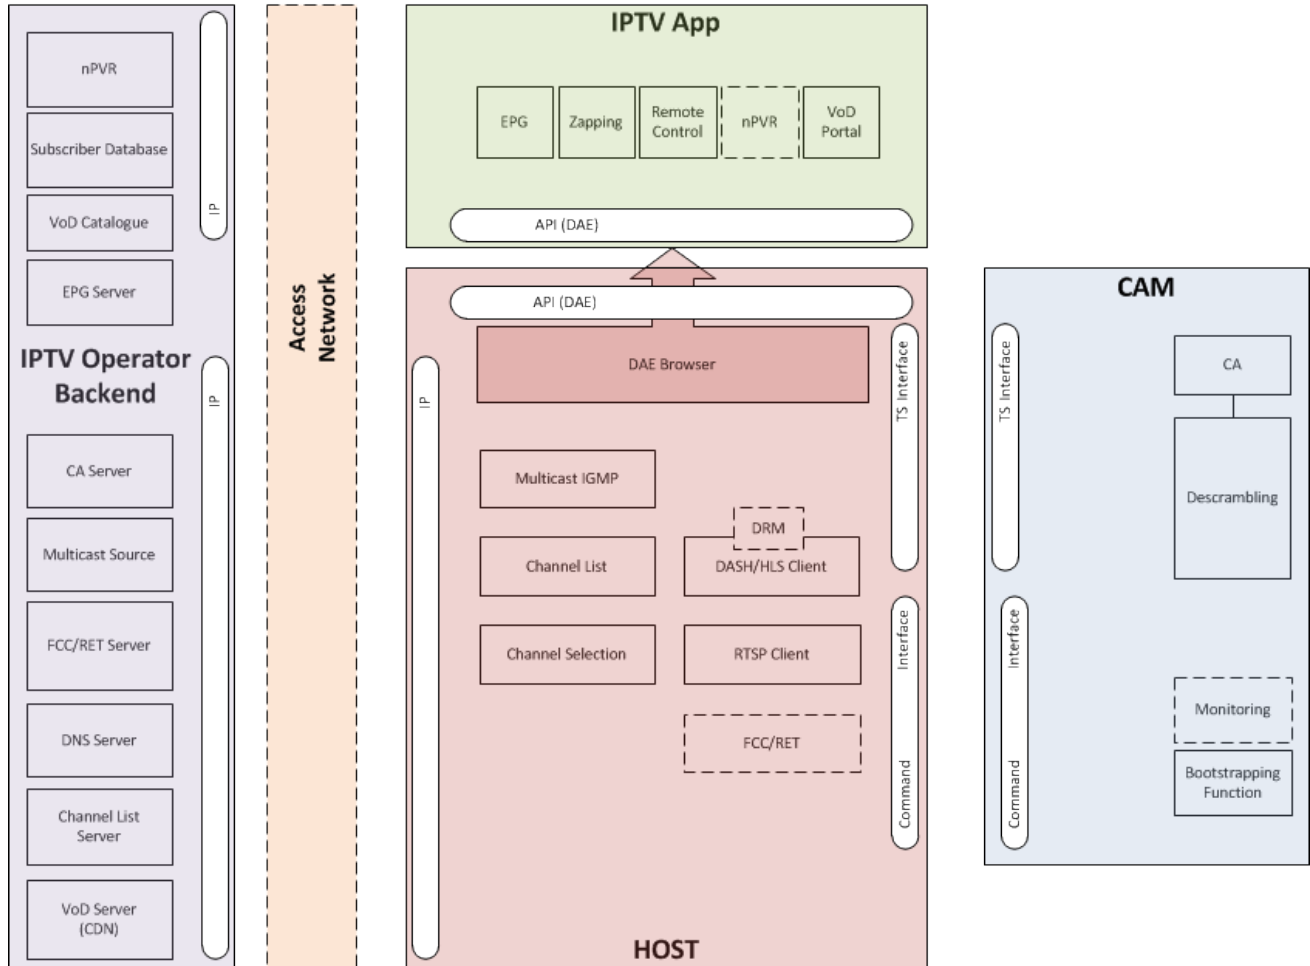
nPVR

Subscriber Database

VoD Catalogue

EPG Server

IP

IPTV Operator Backend

IP

CA Server

Multicast Source

FCC/RET Server

DNS Server

Channel List Server

VoD Server (CDN)

Access Network

IPTV App

EPG

Zapping

Remote Control

nPVR

VoD Portal

API (DAE)

API (DAE)

DAE Browser

IP

TS Interface

Multicast IGMP

DRM

Channel List

DASH/HLS Client

Channel Selection

RTSP Client

FCC/RET

Command Interface

HOST

CAM

TS Interface

CA

Descrambling

Command Interface

Monitoring

Bootstrapping Function